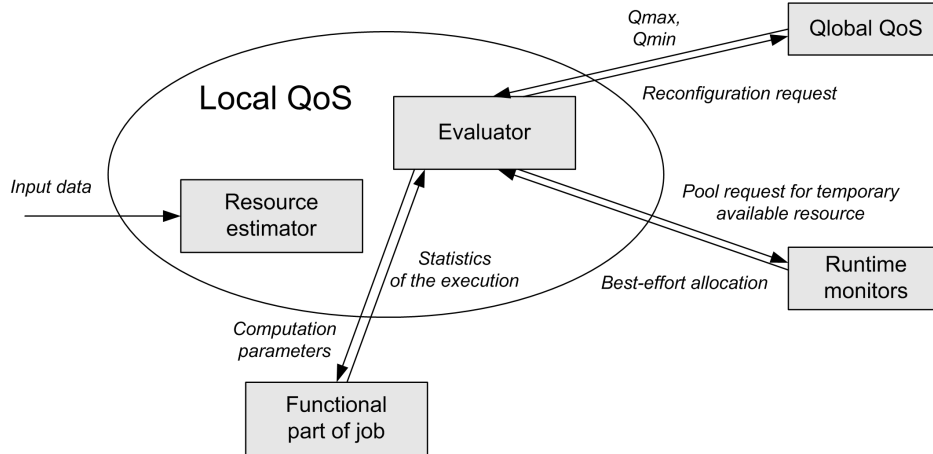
Qmax, Qmin

Qlobal QoS

Local QoS

Reconfiguration request

Evaluator

Input data

Resource estimator

Pool request for temporary available resource

Statistics of the execution

Best-effort allocation

Runtime monitors

Computation parameters

Functional part of job